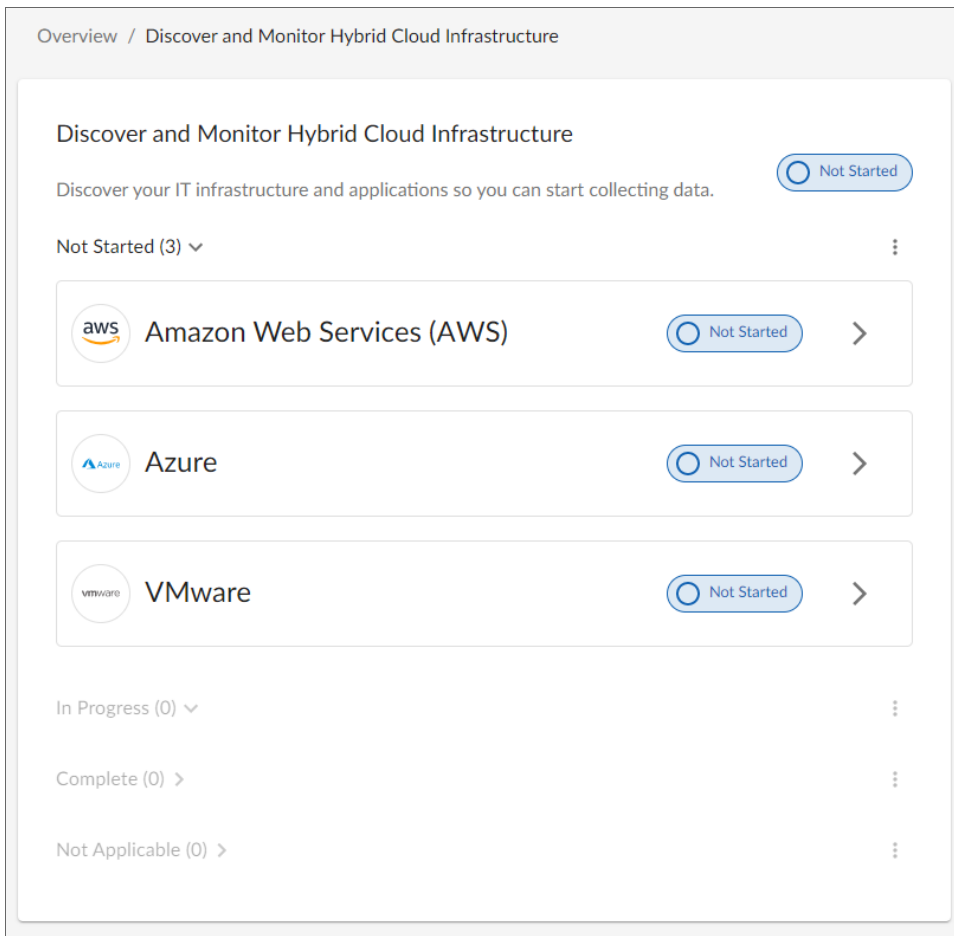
Overview / Discover and Monitor Hybrid Cloud Infrastructure

Discover and Monitor Hybrid Cloud Infrastructure

Not Started

Discover your IT infrastructure and applications so you can start collecting data.

Not Started (3)

aws Amazon Web Services (AWS) Not Started

Azure Azure Not Started

vmware VMware Not Started

In Progress (0)

Complete (0)

Not Applicable (0)